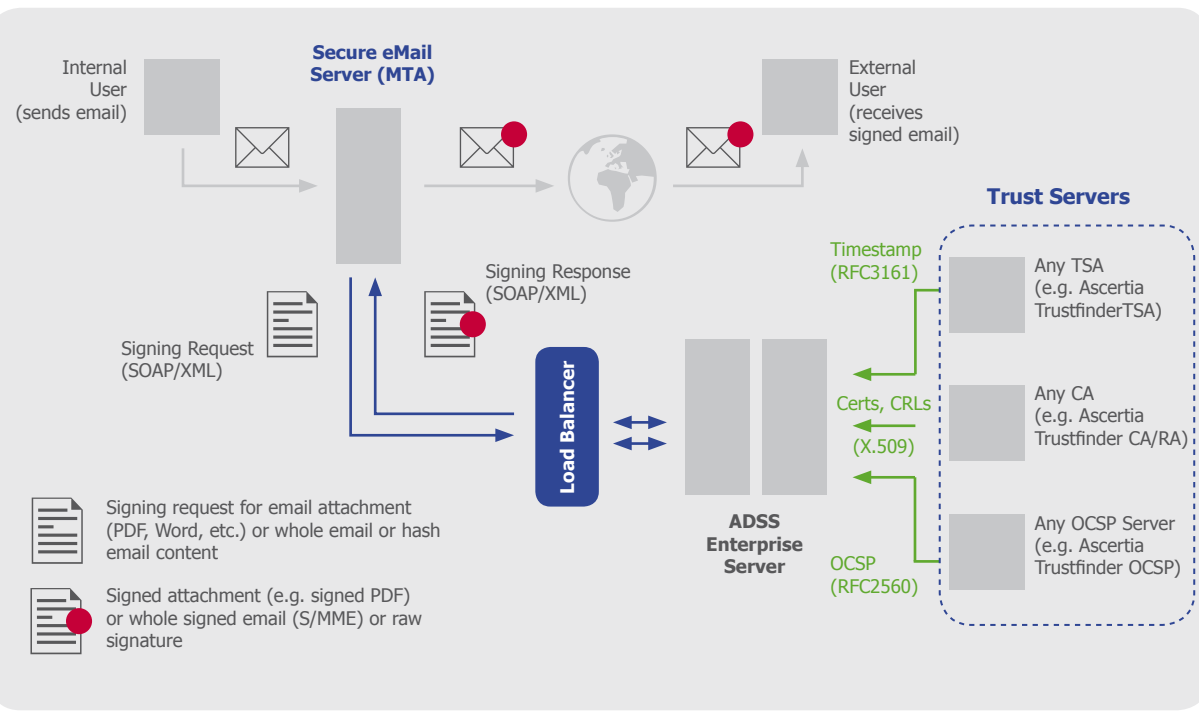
Internal User (sends email)

Secure eMail Server (MTA)

External User (receives signed email)

Trust Servers

Signing Response (SOAP/XML)

Signing Request (SOAP/XML)

Timestamp (RFC3161)

Any TSA (e.g. Ascertia TrustfinderTSA)

Load Balancer

Certs, CRLs (X.509)

Any CA (e.g. Ascertia Trustfinder CA/RA)

ADSS Enterprise Server

OCSP (RFC2560)

Any OCSP Server (e.g. Ascertia Trustfinder OCSP)

Signing request for email attachment (PDF, Word, etc.) or whole email or hash email content

Signed attachment (e.g. signed PDF) or whole signed email (S/MME) or raw signature